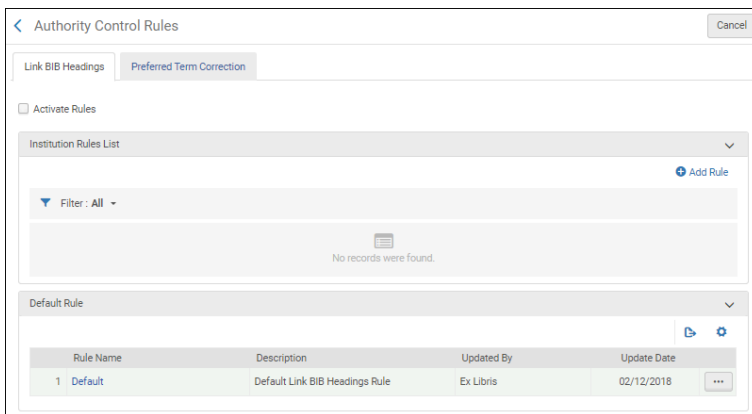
Authority Control Rules

Cancel

Link BIB Headings

Preferred Term Correction

Activate Rules

Institution Rules List

Add Rule

Filter : All

No records were found.

Default Rule

| | Rule Name | Description | Updated By | Update Date | |
|---|---|---|---|---|---|
| 1 | Default | Default Link BIB Headings Rule | Ex Libris | 02/12/2018 | ··· |